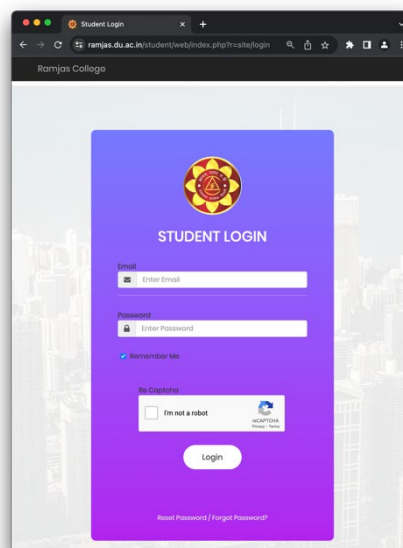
Student Login
ramjas.du.ac.in/student/web/index.php?r=site/login

Ramjas College

STUDENT LOGIN

Email
Enter Email

Password
Enter Password

Remember Me

Re Captcha
I'm not a robot
reCAPTCHA
Privacy - Terms

Login

Reset Password / Forgot Password?